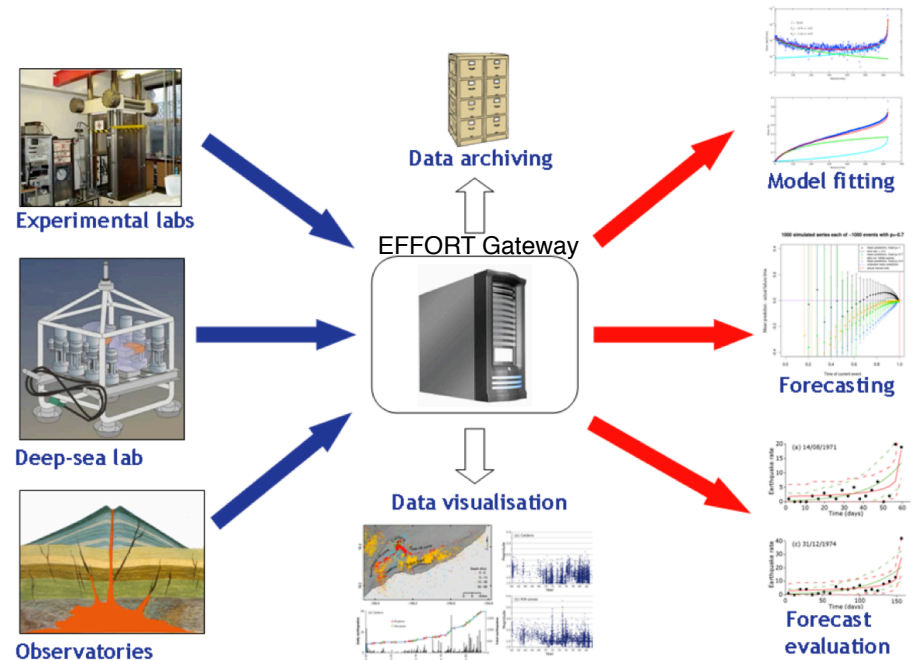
Experimental labs

Deep-sea lab

Observatories

Data archiving

EFFORT Gateway

Data visualisation

Model fitting

1000 simulated series each of ~1000 events with p=0.7

Forecasting

Forecast evaluation

(a) 14/08/1971

Earthquake rate

Time (days)

(c) 31/12/1974

Earthquake rate

Time (days)